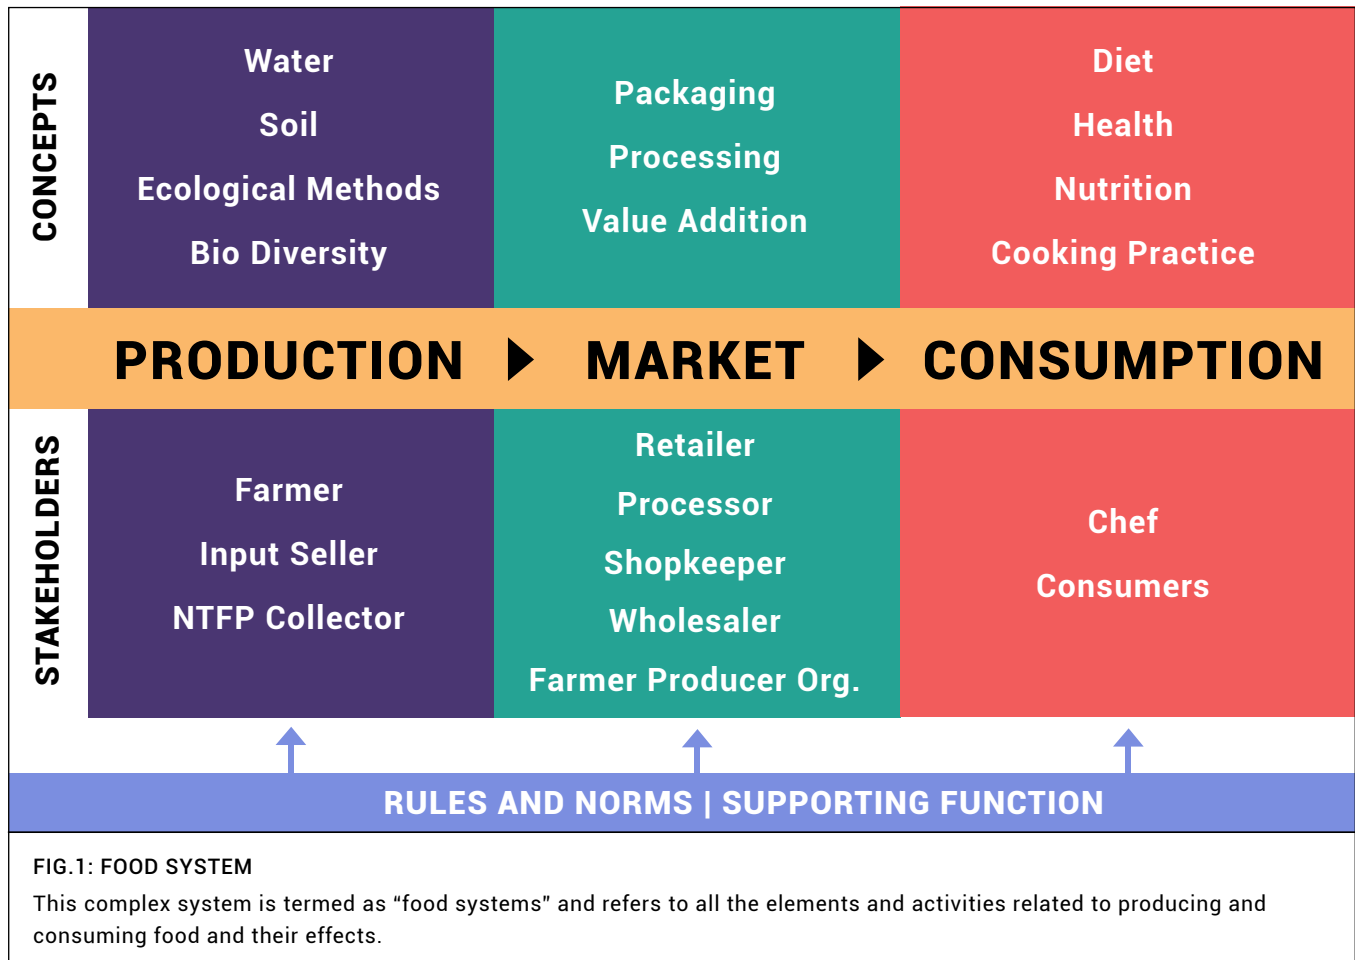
CONCEPTS

Water
Soil
Ecological Methods
Bio Diversity

Packaging
Processing
Value Addition

Diet
Health
Nutrition
Cooking Practice

PRODUCTION MARKET CONSUMPTION

STAKEHOLDERS

Farmer
Input Seller
NTFP Collector

Retailer
Processor
Shopkeeper
Wholesaler
Farmer Producer Org.

Chef
Consumers

RULES AND NORMS | SUPPORTING FUNCTION

FIG.1: FOOD SYSTEM

This complex system is termed as “food systems” and refers to all the elements and activities related to producing and consuming food and their effects.